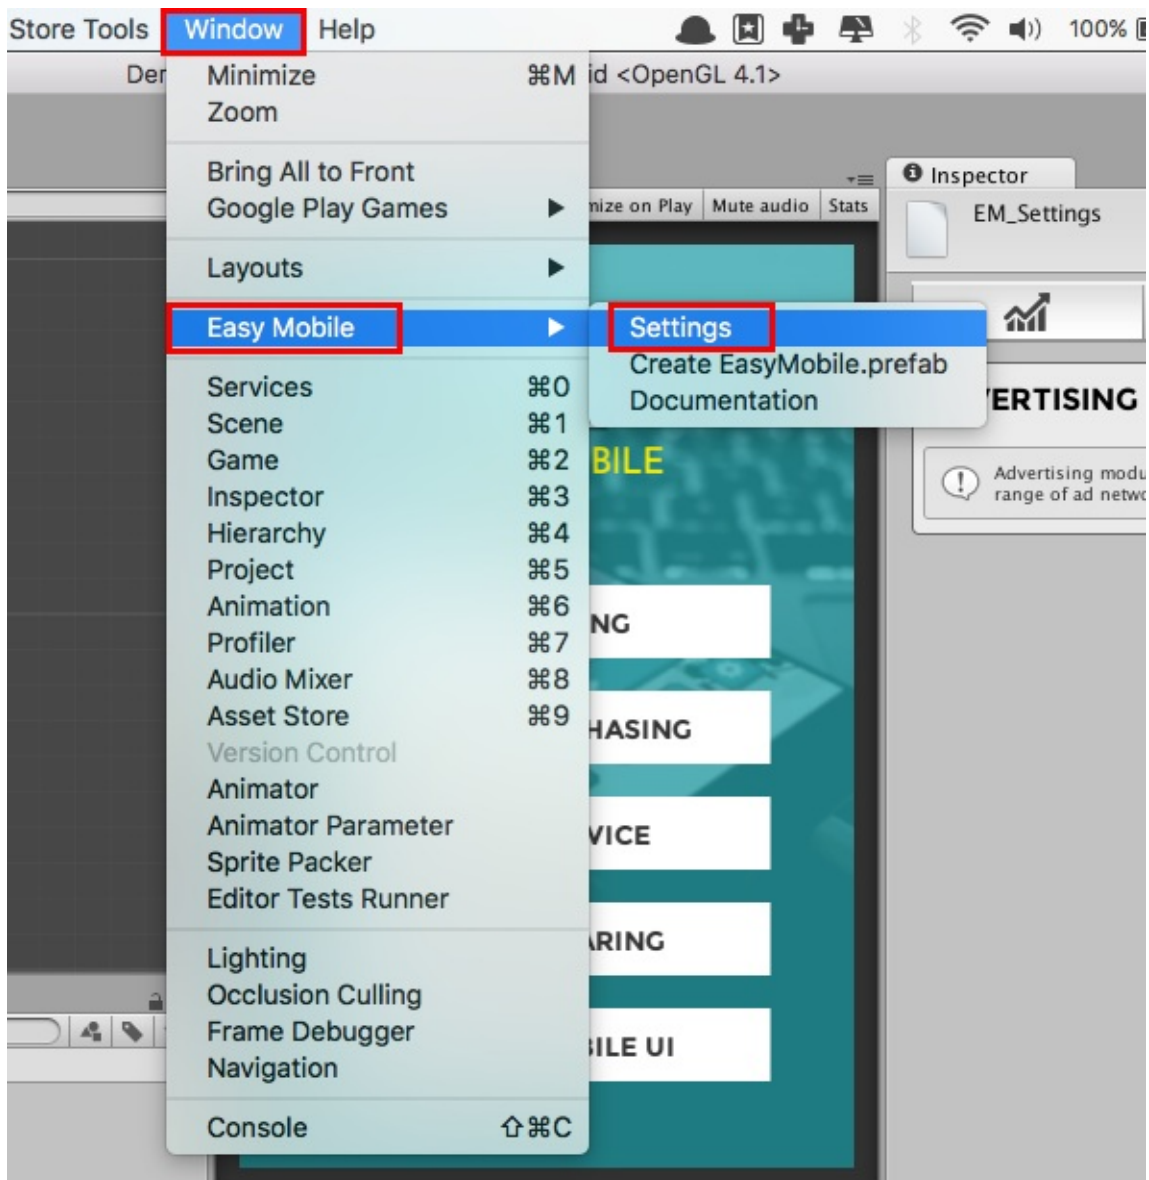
Store Tools Window Help 100%

Der id <OpenGL 4.1>

Minimize ⌘M
Zoom

Bring All to Front
Google Play Games

Layouts

Easy Mobile

Services ⌘0
Scene ⌘1
Game ⌘2
Inspector ⌘3
Hierarchy ⌘4
Project ⌘5
Animation ⌘6
Profiler ⌘7
Audio Mixer ⌘8
Asset Store ⌘9
Version Control
Animator
Animator Parameter
Sprite Packer
Editor Tests Runner

Lighting
Occlusion Culling
Frame Debugger
Navigation

Console ⇧⌘C

Settings
Create EasyMobile.prefab
Documentation

nize on Play Mute audio Stats

Inspector
EM_Settings

ERTISING

Advertising modu
range of ad netw

BILE
NG
HASING
VICE
RING
ILE UI